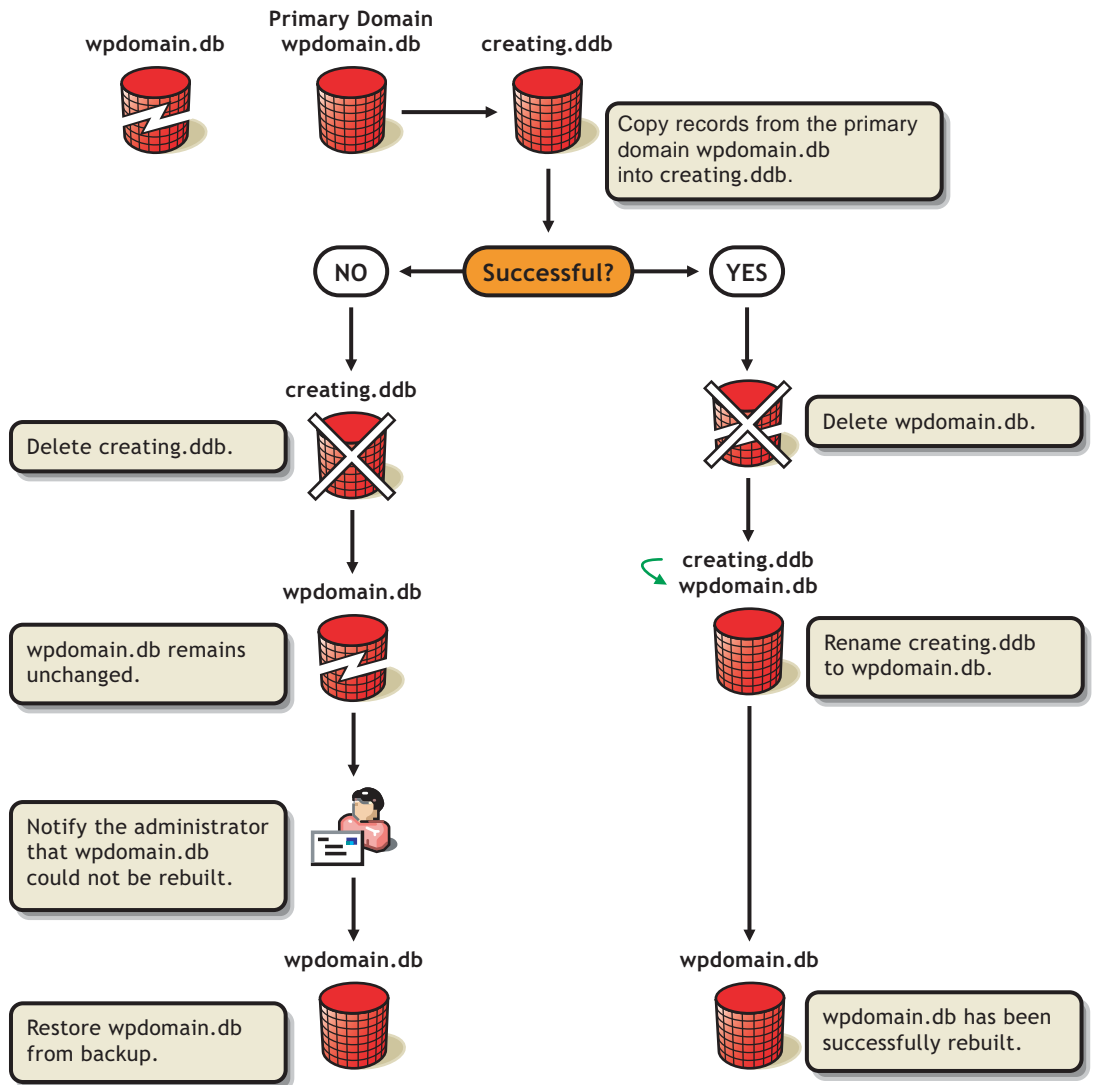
wpdomain.db

Primary Domain
wpdomain.db

creating.ddb

Copy records from the primary domain wpdomain.db into creating.ddb.

NO

Successful?

YES

creating.ddb

Delete creating.ddb.

Delete wpdomain.db.

wpdomain.db

creating.ddb
wpdomain.db

wpdomain.db remains unchanged.

Rename creating.ddb to wpdomain.db.

Notify the administrator that wpdomain.db could not be rebuilt.

wpdomain.db

wpdomain.db

Restore wpdomain.db from backup.

wpdomain.db has been successfully rebuilt.